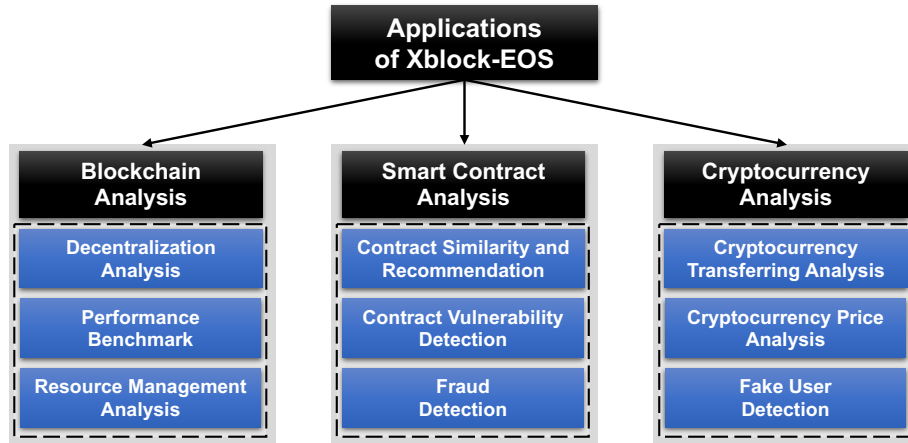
Applications of Xblock-EOS

Blockchain Analysis

Decentralization Analysis

Performance Benchmark

Resource Management Analysis

Smart Contract Analysis

Contract Similarity and Recommendation

Contract Vulnerability Detection

Fraud Detection

Cryptocurrency Analysis

Cryptocurrency Transferring Analysis

Cryptocurrency Price Analysis

Fake User Detection